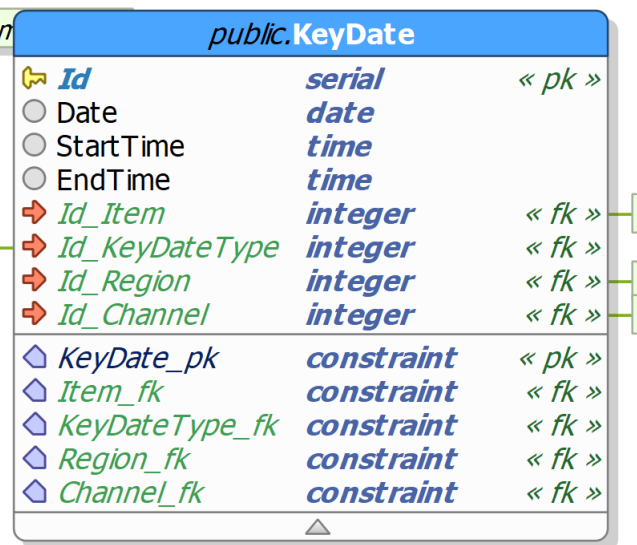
public.KeyDate

| | | |
|---|---|---|
| Id | serial | « pk » |
| Date | date | |
| StartTime | time | |
| EndTime | time | |
| Id_Item | integer | « fk » |
| Id_KeyDateType | integer | « fk » |
| Id_Region | integer | « fk » |
| Id_Channel | integer | « fk » |
| KeyDate_pk | constraint | « pk » |
| Item_fk | constraint | « fk » |
| KeyDateType_fk | constraint | « fk » |
| Region_fk | constraint | « fk » |
| Channel_fk | constraint | « fk » |